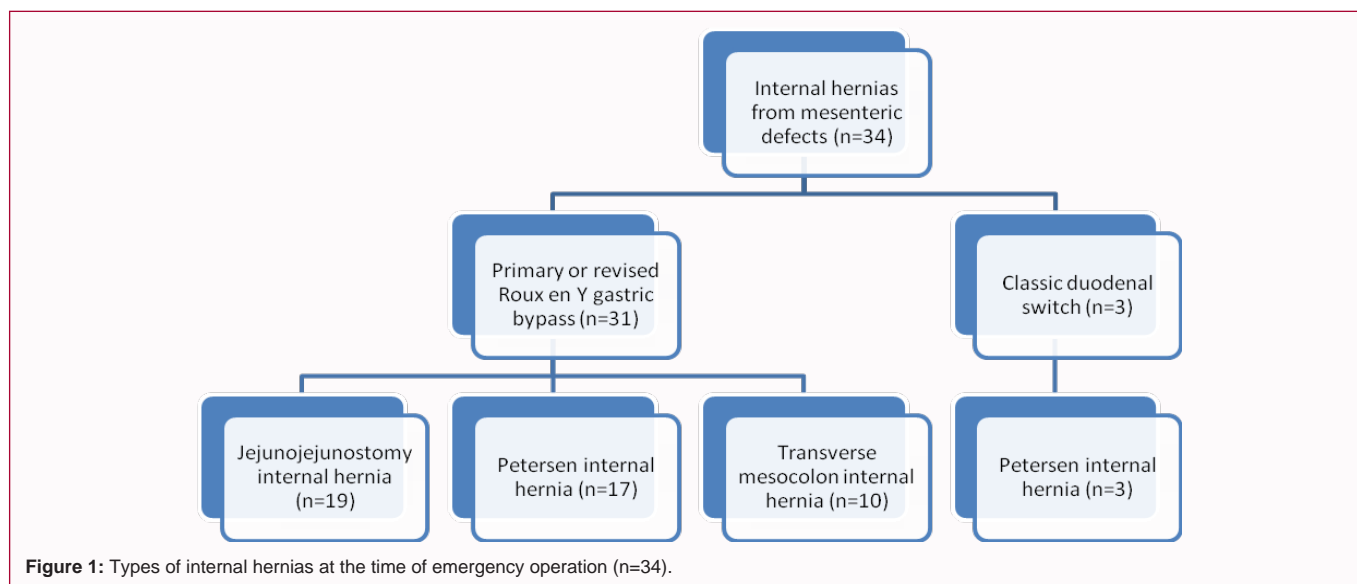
Internal hernias from mesenteric defects (n=34)

Primary or revised Roux en Y gastric bypass (n=31)

Classic duodenal switch (n=3)

Jejunojejunostomy internal hernia (n=19)

Petersen internal hernia (n=17)

Transverse mesocolon internal hernia (n=10)

Petersen internal hernia (n=3)

**Figure 1:** Types of internal hernias at the time of emergency operation (n=34).